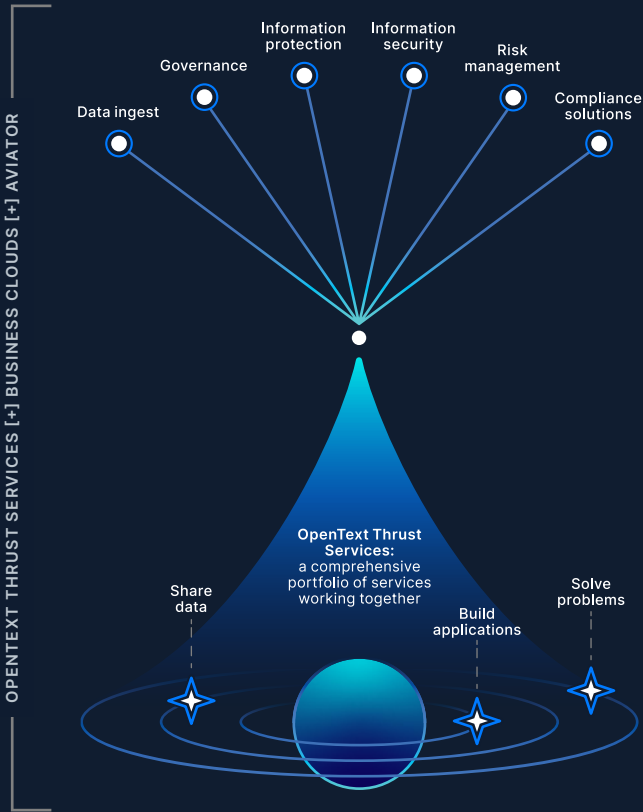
OPENTEXT THRUST SERVICES [+] BUSINESS CLOUDS [+] AVIATOR

Data ingest

Governance

Information protection

Information security

Risk management

Compliance solutions

OpenText Thrust Services:
a comprehensive portfolio of services working together

Share data

Build applications

Solve problems